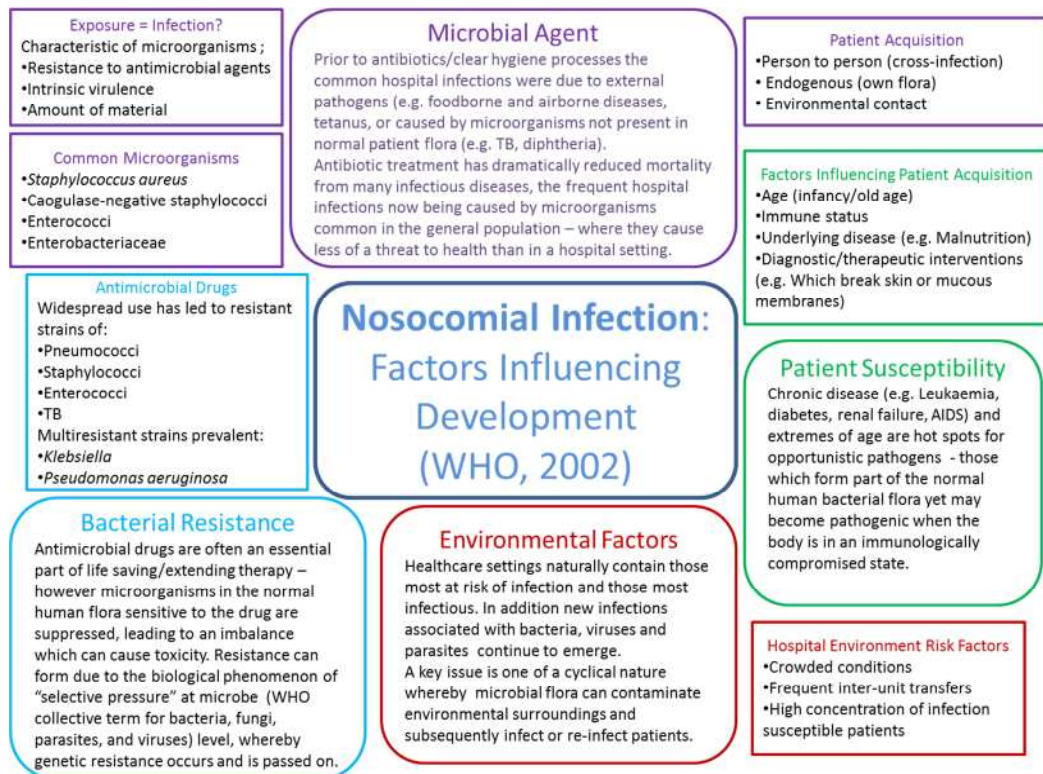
Exposure = Infection?
Characteristic of microorganisms ;
•Resistance to antimicrobial agents
•Intrinsic virulence
•Amount of material

Common Microorganisms
•*Staphylococcus aureus*
•Caogulase-negative staphylococci
•Enterococci
•Enterobacteriaceae

Microbial Agent
Prior to antibiotics/clear hygiene processes the common hospital infections were due to external pathogens (e.g. foodborne and airborne diseases, tetanus, or caused by microorganisms not present in normal patient flora (e.g. TB, diphtheria).
Antibiotic treatment has dramatically reduced mortality from many infectious diseases, the frequent hospital infections now being caused by microorganisms common in the general population – where they cause less of a threat to health than in a hospital setting.

Patient Acquisition
•Person to person (cross-infection)
• Endogenous (own flora)
• Environmental contact

Factors Influencing Patient Acquisition
•Age (infancy/old age)
•Immune status
•Underlying disease (e.g. Malnutrition)
•Diagnostic/therapeutic interventions (e.g. Which break skin or mucous membranes)

Antimicrobial Drugs
Widespread use has led to resistant strains of:
•Pneumococci
•Staphylococci
•Enterococci
•TB
Multiresistant strains prevalent:
•*Klebsiella*
•*Pseudomonas aeruginosa*

Nosocomial Infection: Factors Influencing Development (WHO, 2002)

Patient Susceptibility
Chronic disease (e.g. Leukaemia, diabetes, renal failure, AIDS) and extremes of age are hot spots for opportunistic pathogens - those which form part of the normal human bacterial flora yet may become pathogenic when the body is in an immunologically compromised state.

Bacterial Resistance
Antimicrobial drugs are often an essential part of life saving/extending therapy – however microorganisms in the normal human flora sensitive to the drug are suppressed, leading to an imbalance which can cause toxicity. Resistance can form due to the biological phenomenon of "selective pressure" at microbe (WHO collective term for bacteria, fungi, parasites, and viruses) level, whereby genetic resistance occurs and is passed on.

Environmental Factors
Healthcare settings naturally contain those most at risk of infection and those most infectious. In addition new infections associated with bacteria, viruses and parasites continue to emerge.
A key issue is one of a cyclical nature whereby microbial flora can contaminate environmental surroundings and subsequently infect or re-infect patients.

Hospital Environment Risk Factors
•Crowded conditions
•Frequent inter-unit transfers
•High concentration of infection susceptible patients